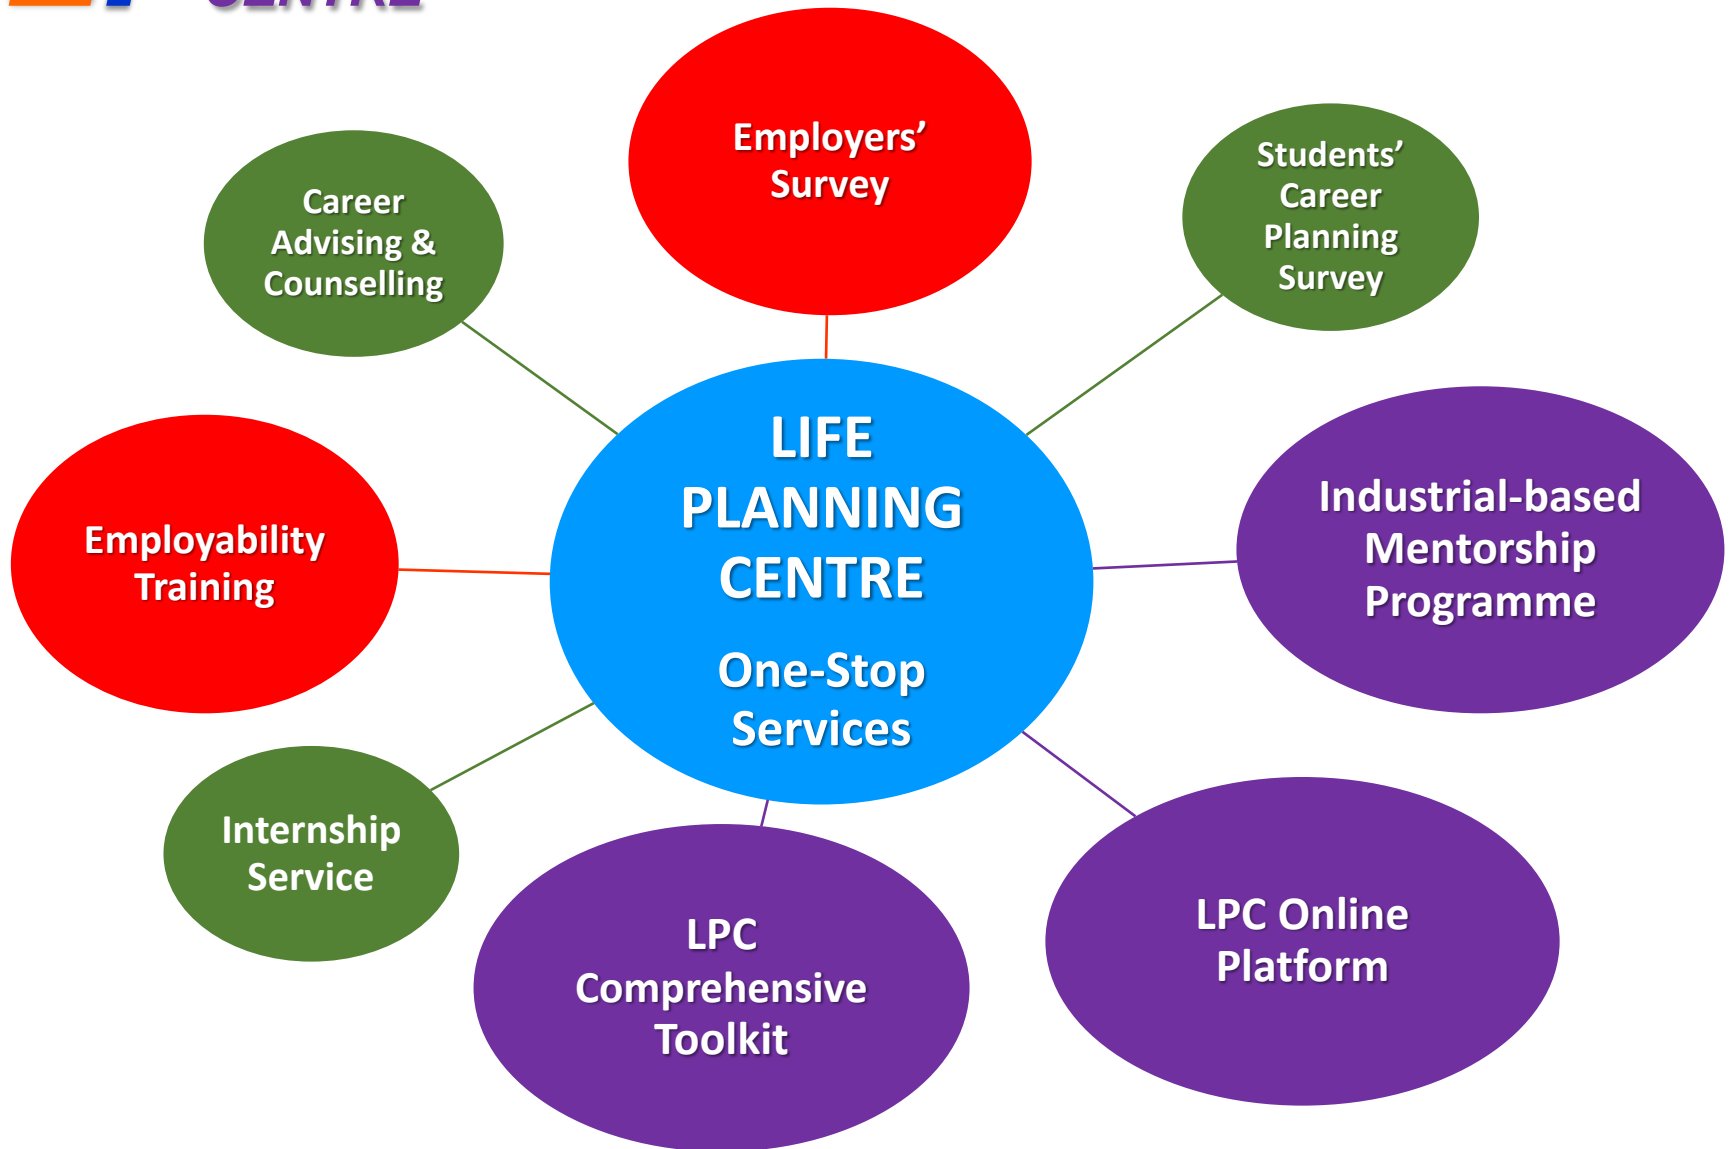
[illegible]

Career Advising & Counselling

Employers' Survey

Students' Career Planning Survey

LIFE PLANNING CENTRE

One-Stop Services

Employability Training

Industrial-based Mentorship Programme

Internship Service

LPC Comprehensive Toolkit

LPC Online Platform